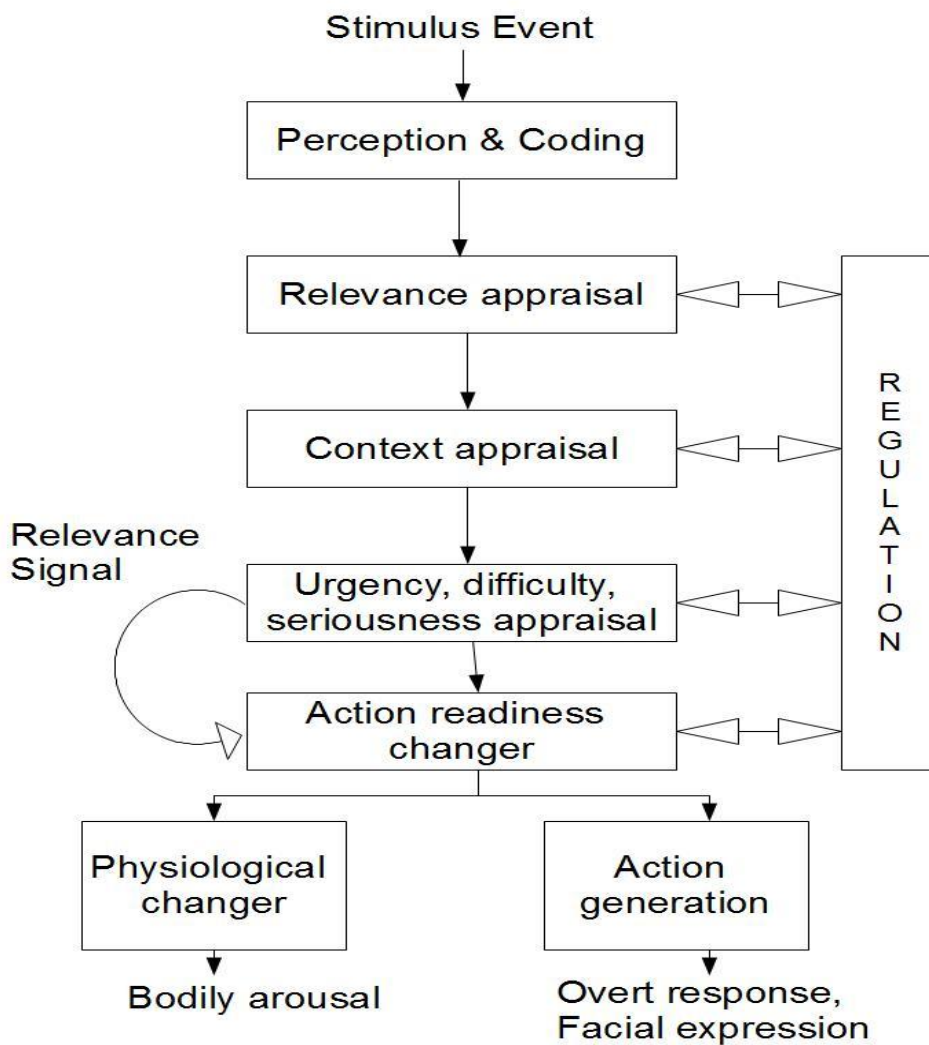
Stimulus Event

Perception & Coding

Relevance appraisal

Context appraisal

Relevance Signal

Urgency, difficulty, seriousness appraisal

Action readiness changer

REGULATION

Physiological changer

Action generation

Bodily arousal

Overt response, Facial expression